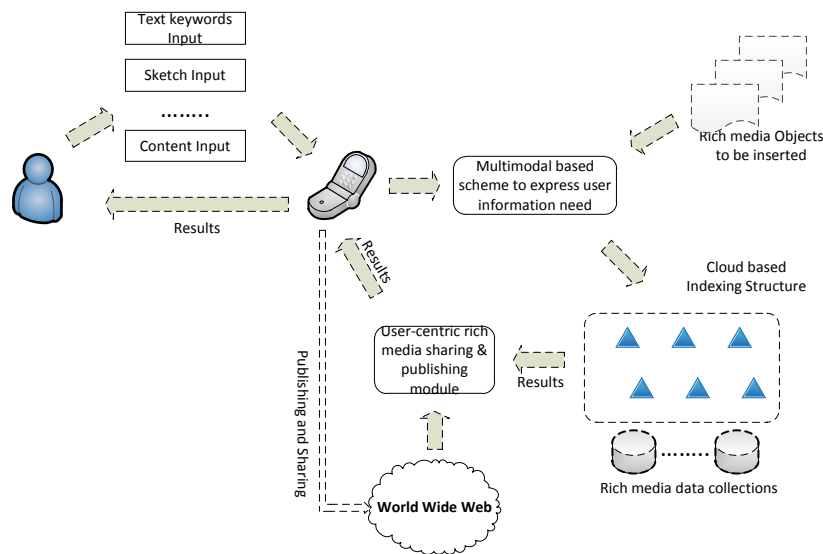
Text keywords Input

Sketch Input

........

Content Input

Rich media Objects to be inserted

Multimodal based scheme to express user information need

Results

Results

Cloud based Indexing Structure

User-centric rich media sharing & publishing module

Results

Publishing and Sharing

World Wide Web

Rich media data collections